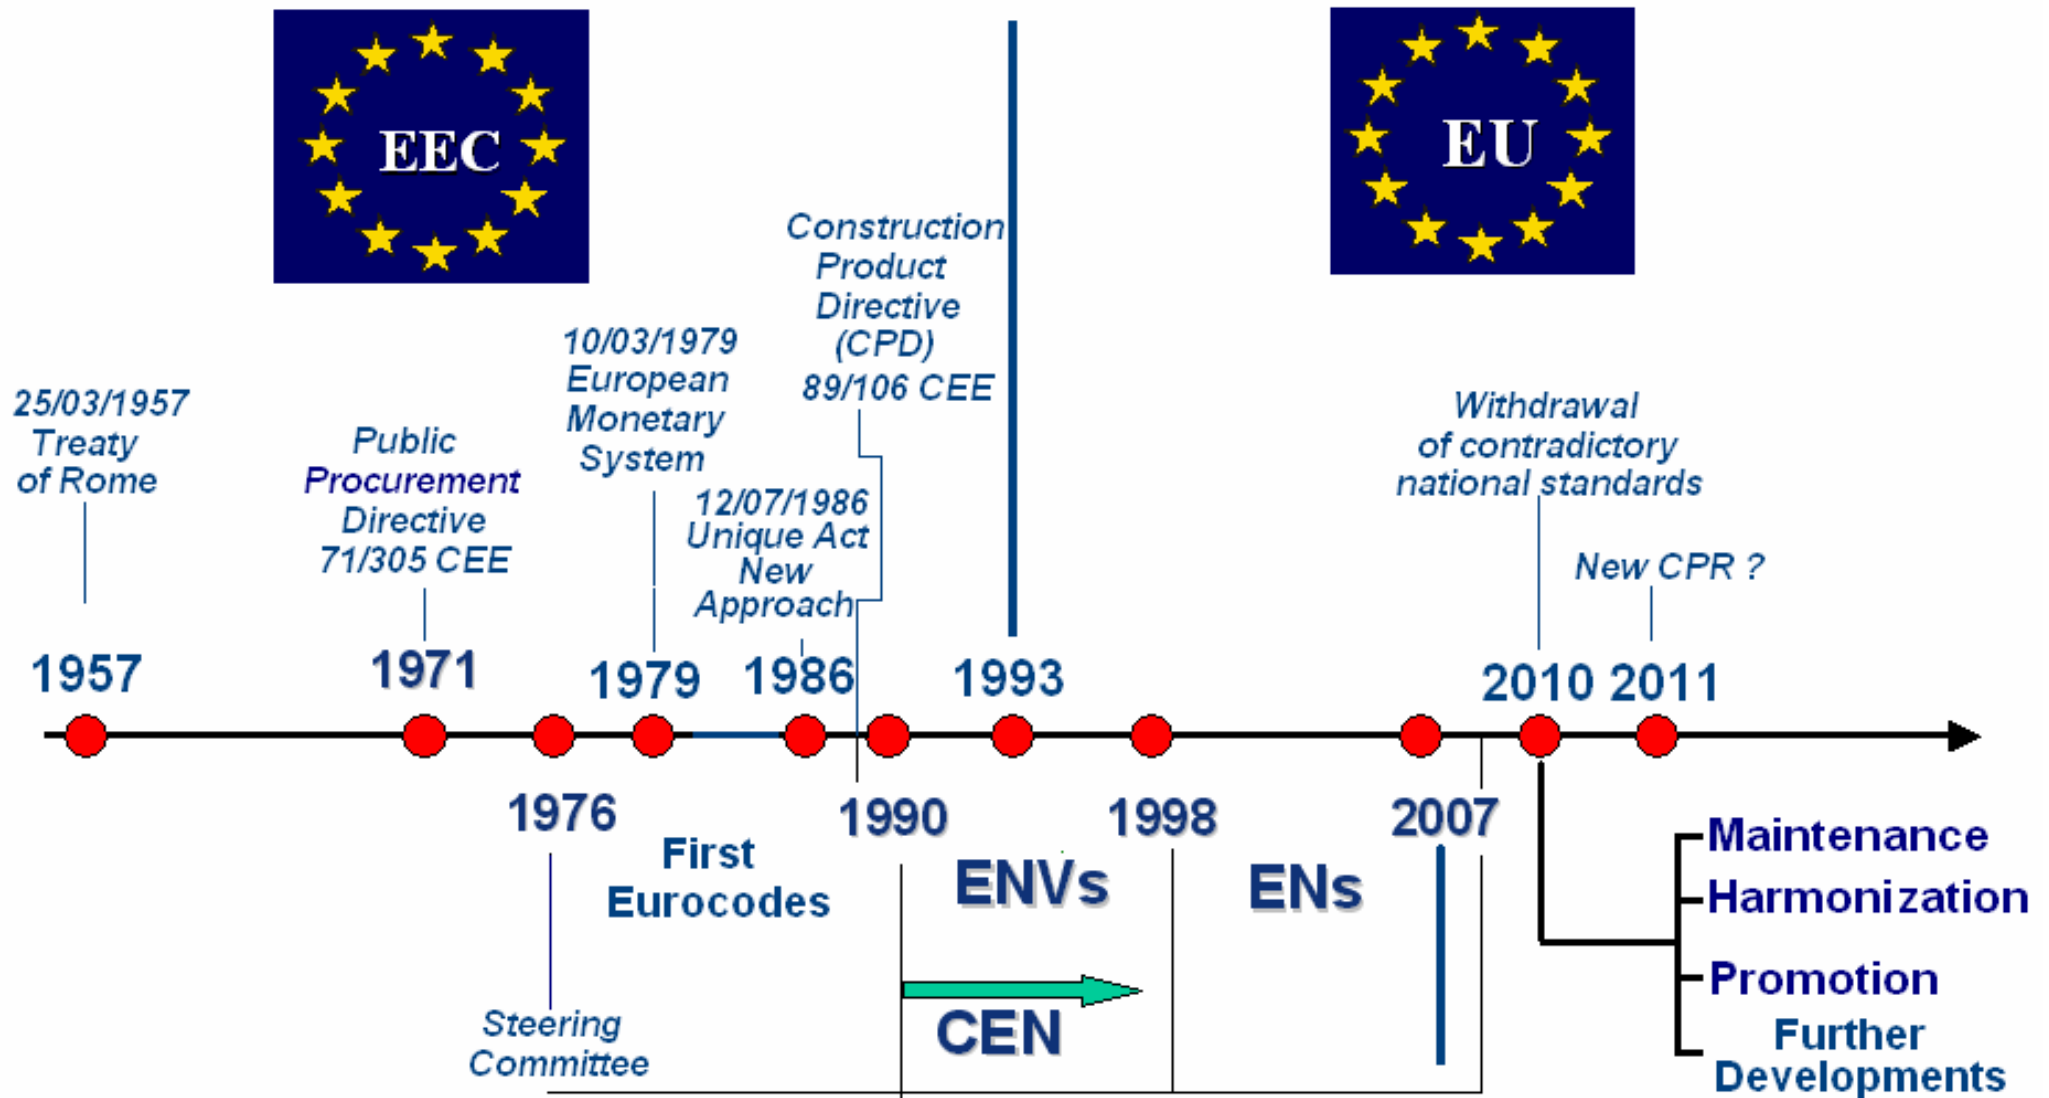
EEC

EU

Construction Product Directive (CPD) 89/106 CEE

10/03/1979 European Monetary System

25/03/1957 Treaty of Rome

Public Procurement Directive 71/305 CEE

12/07/1986 Unique Act New Approach

Withdrawal of contradictory national standards

New CPR ?

1957

1971

1979

1986

1993

2010

2011

1976

1990

1998

2007

First Eurocodes

ENVs

ENs

CEN

Steering Committee

Maintenance

Harmonization

Promotion

Further Developments